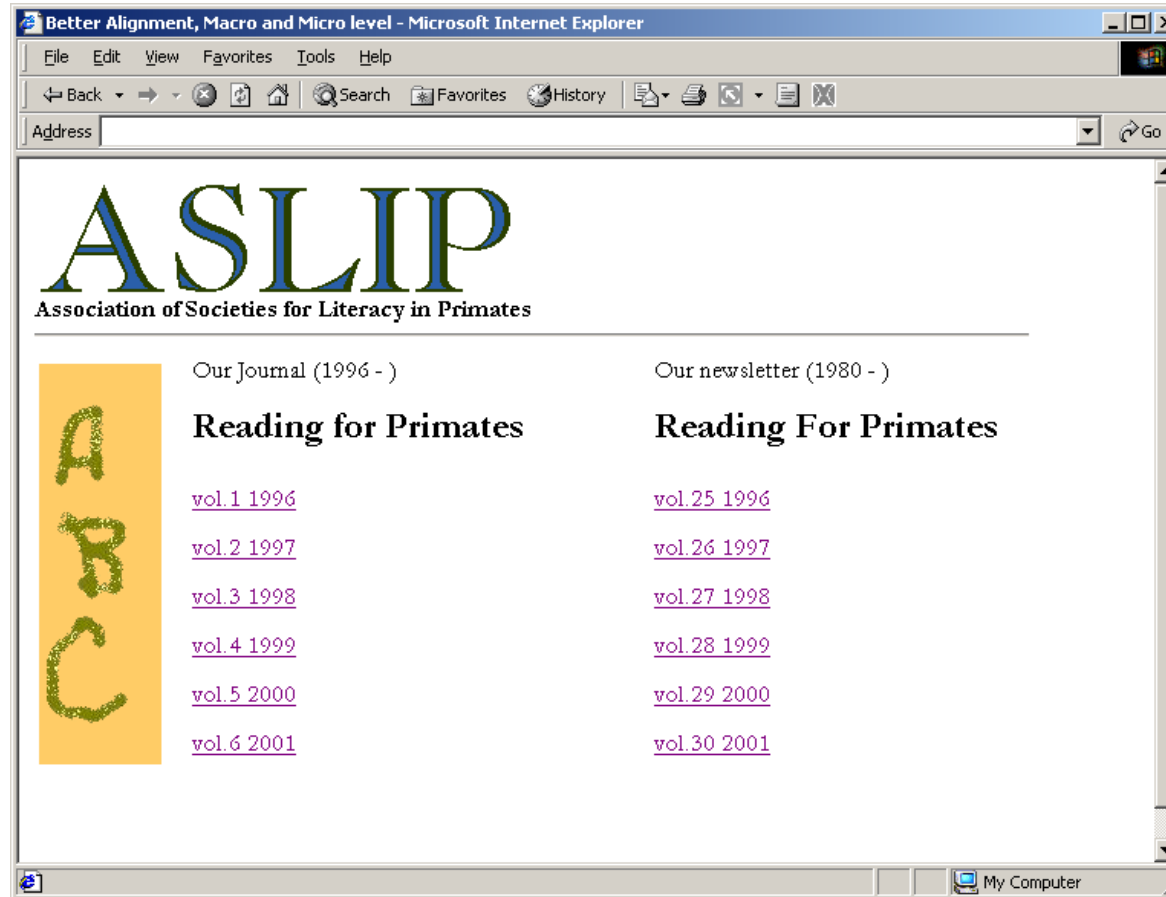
Better Alignment, Macro and Micro level - Microsoft Internet Explorer

File Edit View Favorites Tools Help

Back Search Favorites History

Address Go

ASLIP
Association of Societies for Literacy in Primates

ABC

Our Journal (1996 - )

Reading for Primates

vol.1 1996

vol.2 1997

vol.3 1998

vol.4 1999

vol.5 2000

vol.6 2001

Our newsletter (1980 - )

Reading For Primates

vol.25 1996

vol.26 1997

vol.27 1998

vol.28 1999

vol.29 2000

vol.30 2001

My Computer